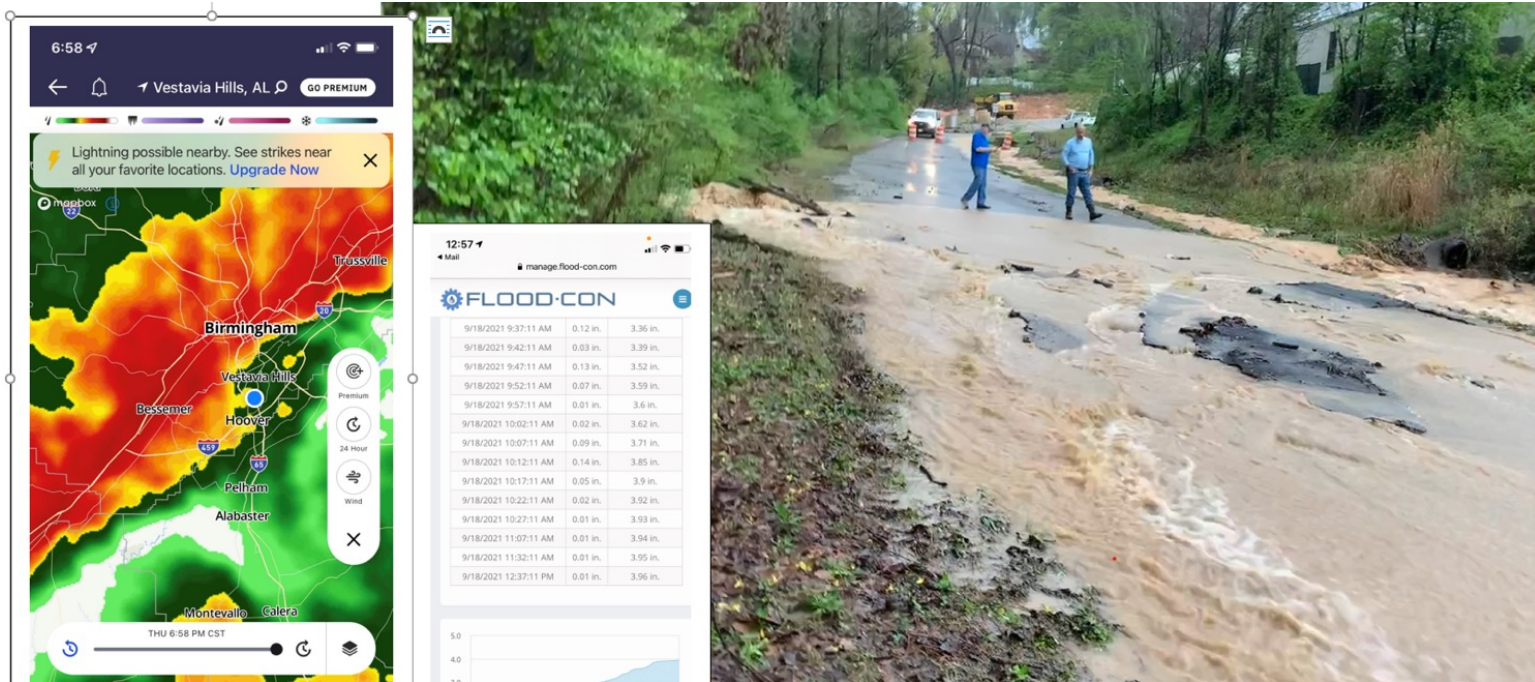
6:58

Vestavia Hills, AL GO PREMIUM

Lightning possible nearby. See strikes near all your favorite locations. Upgrade Now

mapbox

Trussville

Birmingham

Vestavia Hills

Bessemer

Hoover

Pelham

Alabaster

Montevallo Calera

Premium

24 Hour

Wind

THU 6:58 PM CST

12:57
◂ Mail
manage.flood-con.com

FLOOD·CON

| | | |
|---|---|---|
| 9/18/2021 9:37:11 AM | 0.12 in. | 3.36 in. |
| 9/18/2021 9:42:11 AM | 0.03 in. | 3.39 in. |
| 9/18/2021 9:47:11 AM | 0.13 in. | 3.52 in. |
| 9/18/2021 9:52:11 AM | 0.07 in. | 3.59 in. |
| 9/18/2021 9:57:11 AM | 0.01 in. | 3.6 in. |
| 9/18/2021 10:02:11 AM | 0.02 in. | 3.62 in. |
| 9/18/2021 10:07:11 AM | 0.09 in. | 3.71 in. |
| 9/18/2021 10:12:11 AM | 0.14 in. | 3.85 in. |
| 9/18/2021 10:17:11 AM | 0.05 in. | 3.9 in. |
| 9/18/2021 10:22:11 AM | 0.02 in. | 3.92 in. |
| 9/18/2021 10:27:11 AM | 0.01 in. | 3.93 in. |
| 9/18/2021 11:07:11 AM | 0.01 in. | 3.94 in. |
| 9/18/2021 11:32:11 AM | 0.01 in. | 3.95 in. |
| 9/18/2021 12:37:11 PM | 0.01 in. | 3.96 in. |

5.0
4.0